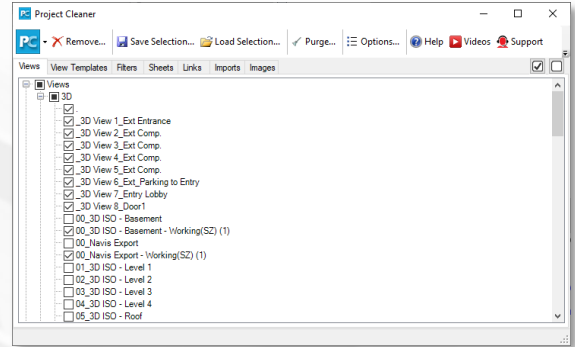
Project Cleaner

Remove... Save Selection... Load Selection... Purge... Options... Help Videos Support

Views | View Templates | Filters | Sheets | Links | Imports | Images

Views
3D
.
_3D View 1_Ext Entrance
_3D View 2_Ext Comp.
_3D View 3_Ext Comp.
_3D View 4_Ext Comp.
_3D View 5_Ext Comp.
_3D View 6_Ext_Parking to Entry
_3D View 7_Entry Lobby
_3D View 8_Door1
00_3D ISO - Basement
00_3D ISO - Basement - Working(SZ) (1)
00_Navis Export
00_Navis Export - Working(SZ) (1)
01_3D ISO - Level 1
02_3D ISO - Level 2
03_3D ISO - Level 3
04_3D ISO - Level 4
05_3D ISO - Roof